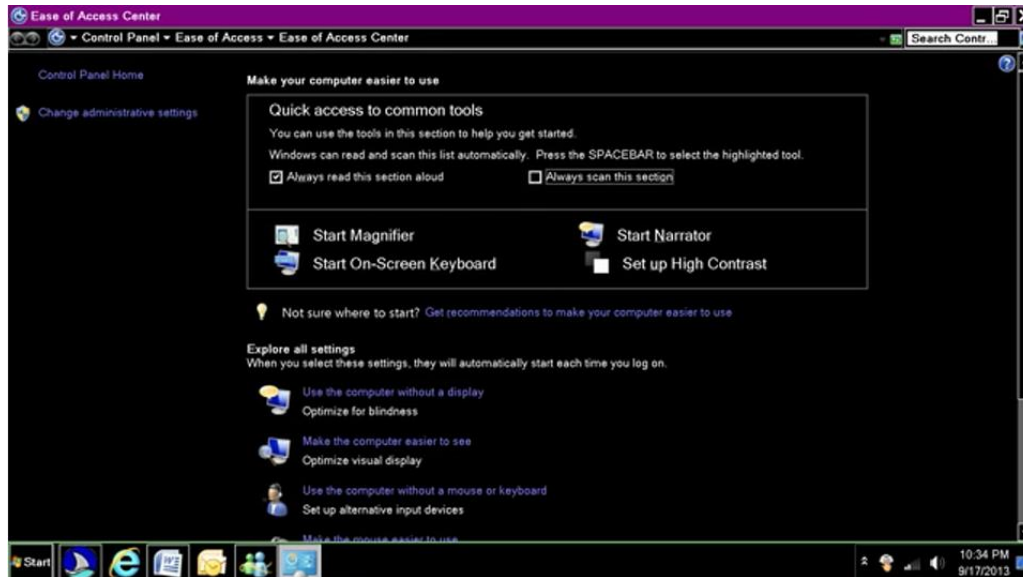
Ease of Access Center

Control Panel ▾ Ease of Access ▾ Ease of Access Center

Search Contr...

Control Panel Home

Change administrative settings

Make your computer easier to use

Quick access to common tools

You can use the tools in this section to help you get started.

Windows can read and scan this list automatically. Press the SPACEBAR to select the highlighted tool.

☑ Always read this section aloud

☐ Always scan this section

Start Magnifier

Start Narrator

Start On-Screen Keyboard

Set up High Contrast

Not sure where to start? Get recommendations to make your computer easier to use

Explore all settings

When you select these settings, they will automatically start each time you log on.

Use the computer without a display

Optimize for blindness

Make the computer easier to see

Optimize visual display

Use the computer without a mouse or keyboard

Set up alternative input devices

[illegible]

Start

10:34 PM
9/17/2013